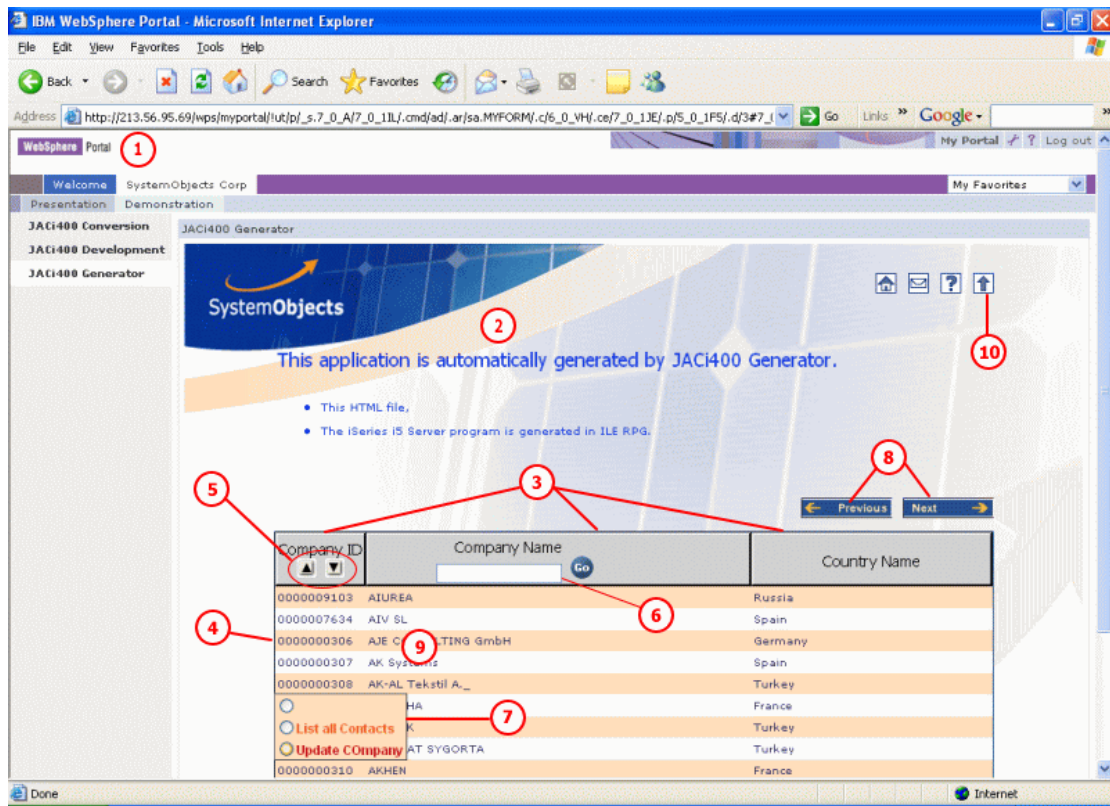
IBM WebSphere Portal - Microsoft Internet Explorer

File Edit View Favorites Tools Help

Back Search Favorites

Address http://213.56.95.69/wps/myportal/!ut/p/_s.7_0_A/7_0_1IL/.cmd/ad/.ar/sa.MYFORM/.c/6_0_VH/.ce/7_0_1JE/.p/5_0_1F5/.d/3#7_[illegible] Go Links Google

WebSphere Portal 1

My Portal Log out

Welcome SystemObjects Corp My Favorites

Presentation Demonstration

JACi400 Conversion
JACi400 Development
JACi400 Generator

JACi400 Generator

SystemObjects

2

This application is automatically generated by JACi400 Generator.

10

• This HTML file,
• The iSeries i5 Server program is generated in ILE RPG.

5 3 8

Previous Next

| Company ID | Company Name Go | Country Name |
|---|---|---|
| 0000009103 | AIUREA | Russia |
| 0000007634 | AIV SL | Spain |
| 0000000306 | AJE C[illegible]LTING GmbH | Germany |
| 0000000307 | AK Sys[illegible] | Spain |
| 0000000308 | AK-AL Tekstil A._ | Turkey |
| | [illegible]HA | France |
| | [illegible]K | Turkey |
| | AT SYGORTA | Turkey |
| 0000000310 | AKHEN | France |

4 6 9 7

List all Contacts
Update COmpany

Done Internet